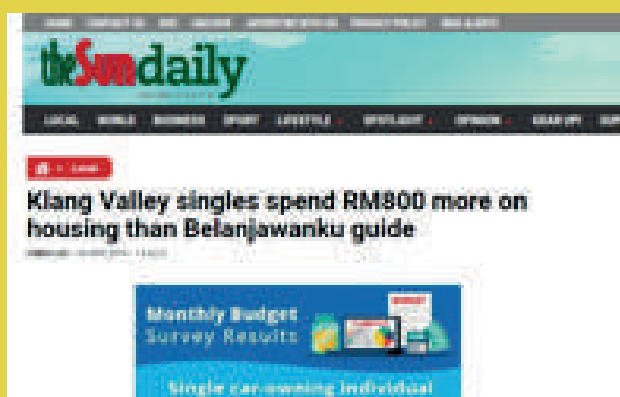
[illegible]

theSundaily

LOCAL WORLD BUSINESS SPORT LIFESTYLE SPOTLIGHT OPINION CLEAR UP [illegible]

Local

Klang Valley singles spend RM800 more on housing than Belanjawanku guide

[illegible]

Monthly Budget Survey Results

Single car-owning individual